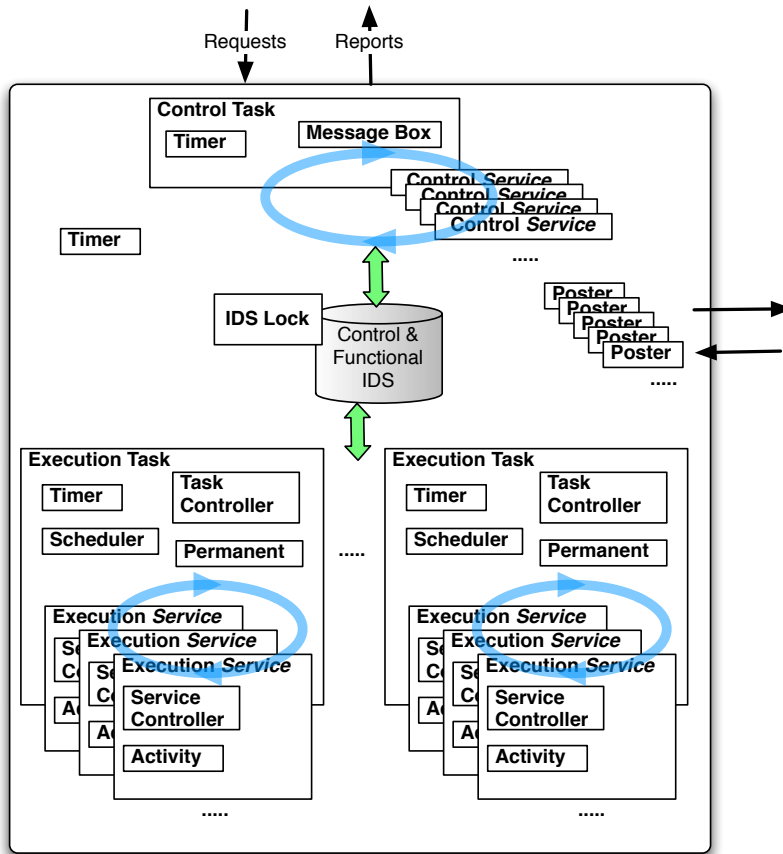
Requests
Reports

Control Task
Timer
Message Box
Control Service
Control Service
Control Service
Control Service
.....

Timer

IDS Lock
Control & Functional IDS

Poster
Poster
Poster
Poster
Poster
.....

Execution Task
Timer
Task Controller
Scheduler
Permanent
Execution Service
Se Co
Ac
Execution Service
Se Co
Ac
Execution Service
Service Controller
Activity
.....

.....

Execution Task
Timer
Task Controller
Scheduler
Permanent
Execution Service
Se Co
Ac
Execution Service
Se Co
Ac
Execution Service
Service Controller
Activity
.....